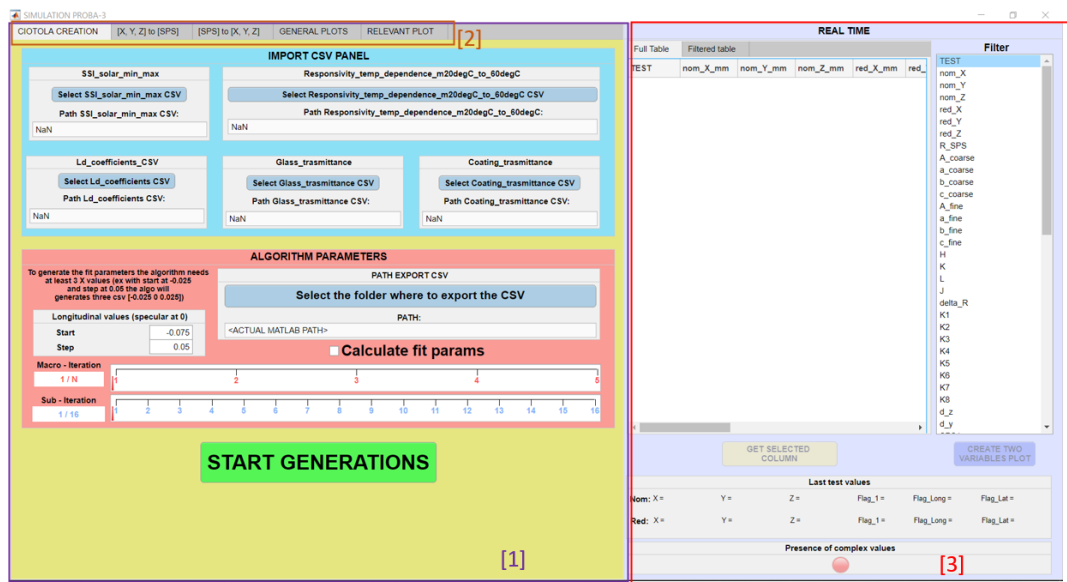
SIMULATION PROBA-3

CIOTOLA CREATION | [X, Y, Z] to [SPS] | [SPS] to [X, Y, Z] | GENERAL PLOTS | RELEVANT PLOT [2]

IMPORT CSV PANEL

SSI_solar_min_max
Select SSI_solar_min_max CSV
Path SSI_solar_min_max CSV:
NaN

Responsivity_temp_dependence_m20degC_to_60degC
Select Responsivity_temp_dependence_m20degC_to_60degC CSV
Path Responsivity_temp_dependence_m20degC_to_60degC:
NaN

Ld_coefficients_CSV
Select Ld_coefficients CSV
Path Ld_coefficients CSV:
NaN

Glass_trasmittance
Select Glass_trasmittance CSV
Path Glass_trasmittance CSV:
NaN

Coating_trasmittance
Select Coating_trasmittance CSV
Path Coating_trasmittance CSV:
NaN

ALGORITHM PARAMETERS

To generate the fit parameters the algorithm needs at least 3 X values (ex with start at -0.025 and step at 0.05 the algo will generates three csv [-0.025 0 0.025])

Longitudinal values (specular at 0)
Start -0.075
Step 0.05

PATH EXPORT CSV
Select the folder where to export the CSV
PATH:
<ACTUAL MATLAB PATH>

Calculate fit params

Macro - Iteration
1 / N
1 2 3 4 5

Sub - Iteration
1 / 16
1 2 3 4 5 6 7 8 9 10 11 12 13 14 15 16

START GENERATIONS

[1]

REAL TIME

Full Table | Filtered table

| TEST | nom_X_mm | nom_Y_mm | nom_Z_mm | red_X_mm | red_ |
|---|---|---|---|---|---|

Filter
TEST
nom_X
nom_Y
nom_Z
red_X
red_Y
red_Z
R_SPS
A_coarse
a_coarse
b_coarse
c_coarse
A_fine
a_fine
b_fine
c_fine
H
K
L
J
delta_R
K1
K2
K3
K4
K5
K6
K7
K8
d_z
d_y

GET SELECTED COLUMN
CREATE TWO VARIABLES PLOT

Last test values
Nom: X = Y = Z = Flag_1 = Flag_Long = Flag_Lat =
Red: X = Y = Z = Flag_1 = Flag_Long = Flag_Lat =

Presence of complex values

[3]